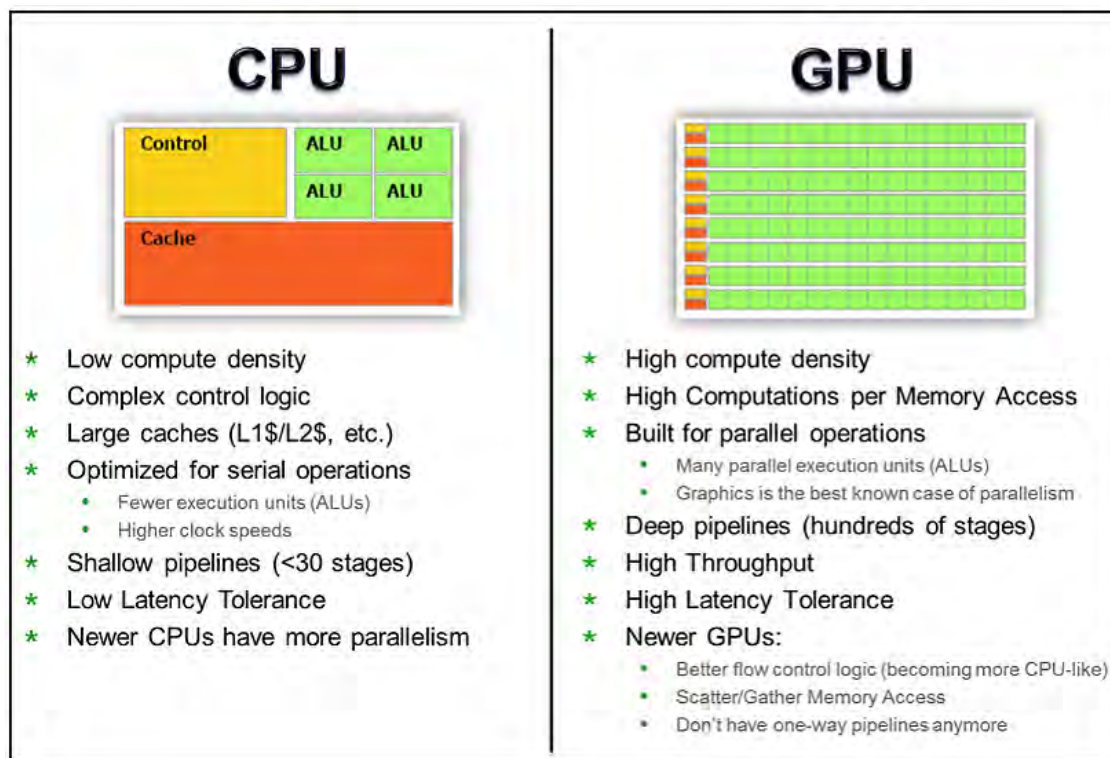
CPU

Control
ALU
ALU
ALU
ALU
Cache

* Low compute density
* Complex control logic
* Large caches (L1$/L2$, etc.)
* Optimized for serial operations
  • Fewer execution units (ALUs)
  • Higher clock speeds
* Shallow pipelines (<30 stages)
* Low Latency Tolerance
* Newer CPUs have more parallelism

GPU

* High compute density
* High Computations per Memory Access
* Built for parallel operations
  • Many parallel execution units (ALUs)
  • Graphics is the best known case of parallelism
* Deep pipelines (hundreds of stages)
* High Throughput
* High Latency Tolerance
* Newer GPUs:
  • Better flow control logic (becoming more CPU-like)
  • Scatter/Gather Memory Access
  • Don't have one-way pipelines anymore